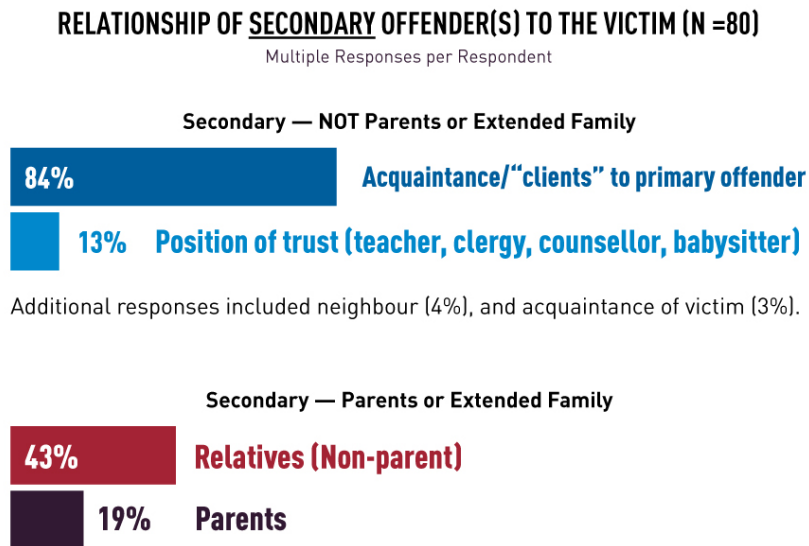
RELATIONSHIP OF SECONDARY OFFENDER(S) TO THE VICTIM (N =80)

Multiple Responses per Respondent

Secondary — NOT Parents or Extended Family

84% Acquaintance/“clients” to primary offender

13% Position of trust (teacher, clergy, counsellor, babysitter)

Additional responses included neighbour (4%), and acquaintance of victim (3%).

Secondary — Parents or Extended Family

43% Relatives (Non-parent)

19% Parents